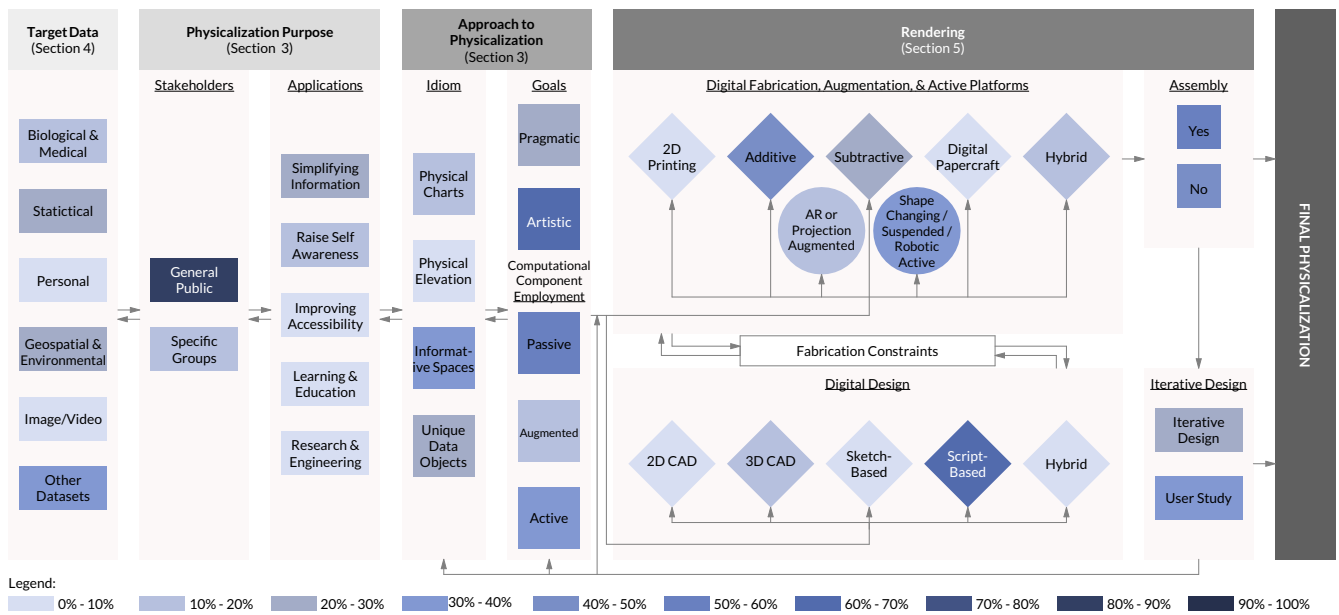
Target Data
(Section 4)

Physicalization Purpose
(Section 3)

Approach to Physicalization
(Section 3)

Rendering
(Section 5)

FINAL PHYSICALIZATION

Biological & Medical

Statictical

Personal

Geospatial & Environmental

Image/Video

Other Datasets

Stakeholders

General Public

Specific Groups

Applications

Simplifying Information

Raise Self Awareness

Improving Accessibility

Learning & Education

Research & Engineering

Idiom

Physical Charts

Physical Elevation

Informative Spaces

Unique Data Objects

Goals

Pragmatic

Artistic

Computational Component Employment

Passive

Augmented

Active

Digital Fabrication, Augmentation, & Active Platforms

2D Printing

Additive

Subtractive

Digital Papercraft

Hybrid

AR or Projection Augmented

Shape Changing / Suspended / Robotic Active

Assembly

Yes

No

Fabrication Constraints

Digital Design

2D CAD

3D CAD

Sketch-Based

Script-Based

Hybrid

Iterative Design

Iterative Design

User Study

Legend:
0% - 10%
10% - 20%
20% - 30%
30% - 40%
40% - 50%
50% - 60%
60% - 70%
70% - 80%
80% - 90%
90% - 100%